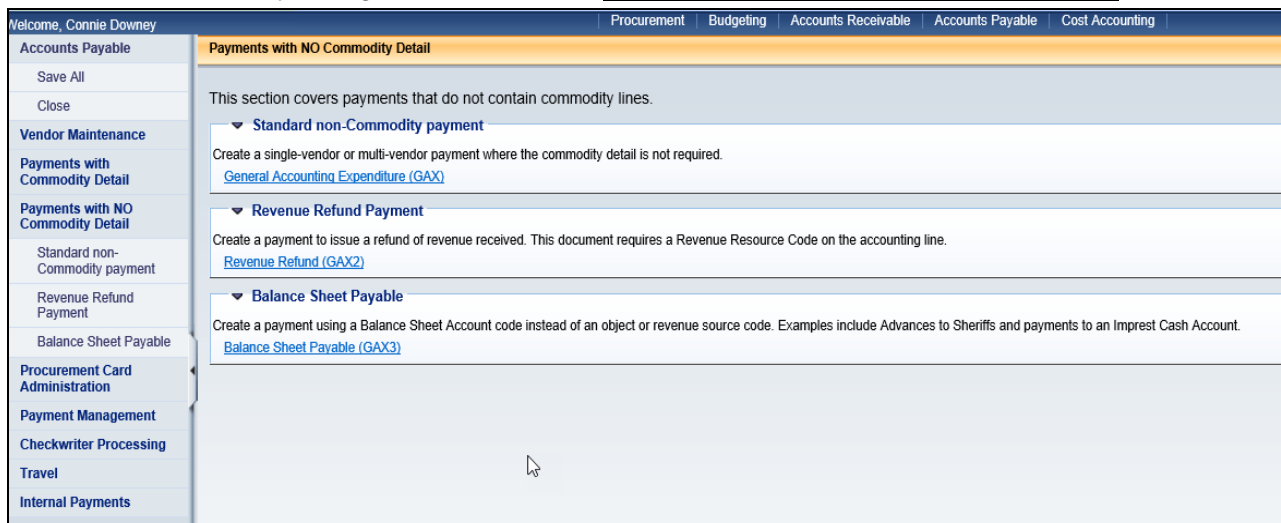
Welcome, Connie Downey

Procurement | Budgeting | Accounts Receivable | Accounts Payable | Cost Accounting

Accounts Payable
Save All
Close
Vendor Maintenance
Payments with Commodity Detail
Payments with NO Commodity Detail
Standard non-Commodity payment
Revenue Refund Payment
Balance Sheet Payable
Procurement Card Administration
Payment Management
Checkwriter Processing
Travel
Internal Payments

Payments with NO Commodity Detail

This section covers payments that do not contain commodity lines.

Standard non-Commodity payment

Create a single-vendor or multi-vendor payment where the commodity detail is not required.

General Accounting Expenditure (GAX)

Revenue Refund Payment

Create a payment to issue a refund of revenue received. This document requires a Revenue Resource Code on the accounting line.

Revenue Refund (GAX2)

Balance Sheet Payable

Create a payment using a Balance Sheet Account code instead of an object or revenue source code. Examples include Advances to Sheriffs and payments to an Imprest Cash Account.

Balance Sheet Payable (GAX3)